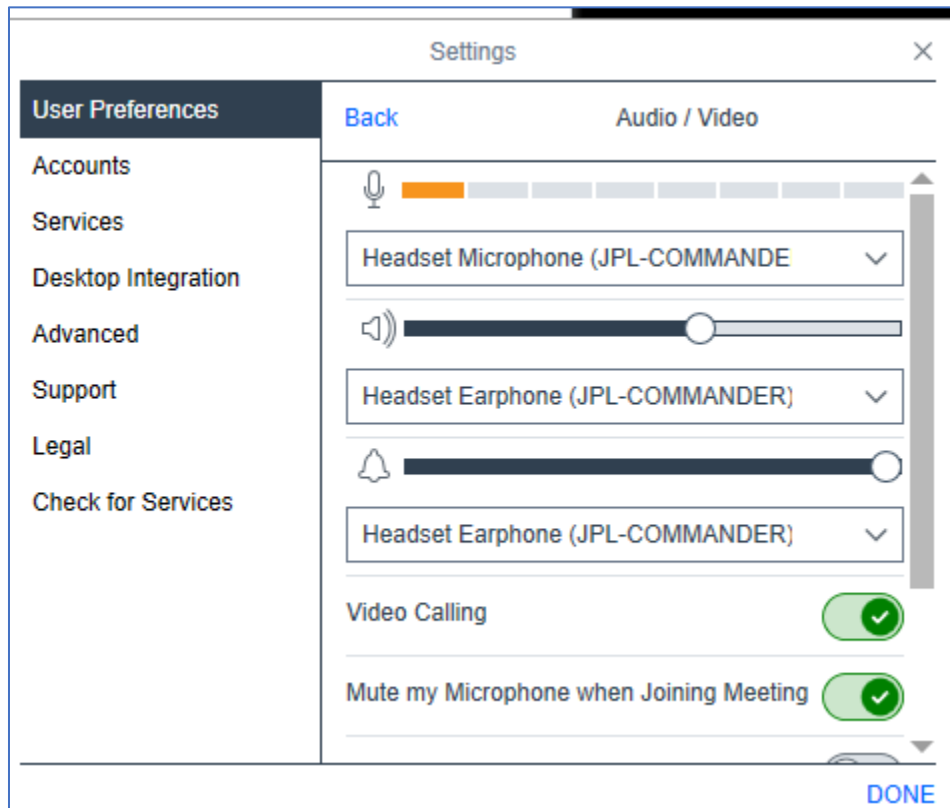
Settings

User Preferences
Accounts
Services
Desktop Integration
Advanced
Support
Legal
Check for Services

Back
Audio / Video

Headset Microphone (JPL-COMMANDE

Headset Earphone (JPL-COMMANDER)

Headset Earphone (JPL-COMMANDER)

Video Calling

Mute my Microphone when Joining Meeting

DONE